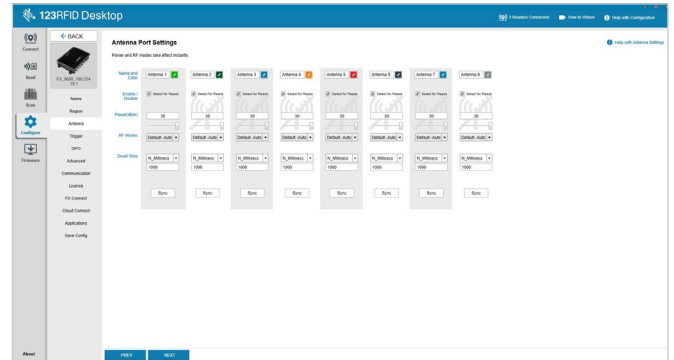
123RFID Desktop

1 Readers Connected How to Videos Help with Configuration

Connect
Read
Scan
Configure
Firmware
About

← BACK

FX_9600_10fc224 16.1

Name
Region
Antenna
Trigger
GPIO
Advanced
Communication
License
FX Connect
Cloud Connect
Applications
Save Config

Antenna Port Settings

Help with Antenna Settings

Power and RF modes take effect instantly.

Name and Color: Antenna 1 | Antenna 2 | Antenna 3 | Antenna 4 | Antenna 5 | Antenna 6 | Antenna 7 | Antenna 8

Enable / Disable: Select for Reads (×8)

Power(dBm): 30 | 30 | 30 | 30 | 30 | 30 | 30 | 30

RF Modes: Default -Auto (×8)

Dwell Time: N_Millisecs 1000 (×8)

Sync Sync Sync Sync Sync Sync Sync Sync

PREV NEXT